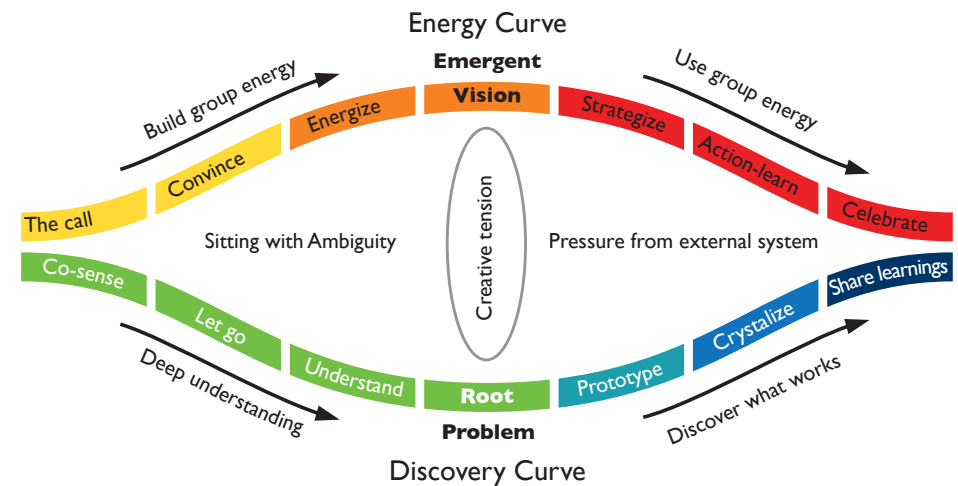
Energy Curve

Build group energy

Emergent

Use group energy

The call

Convince

Energize

Vision

Strategize

Action-learn

Celebrate

Sitting with Ambiguity

Creative tension

Pressure from external system

Co-sense

Let go

Understand

Root

Prototype

Crystalize

Share learnings

Deep understanding

Problem

Discover what works

Discovery Curve